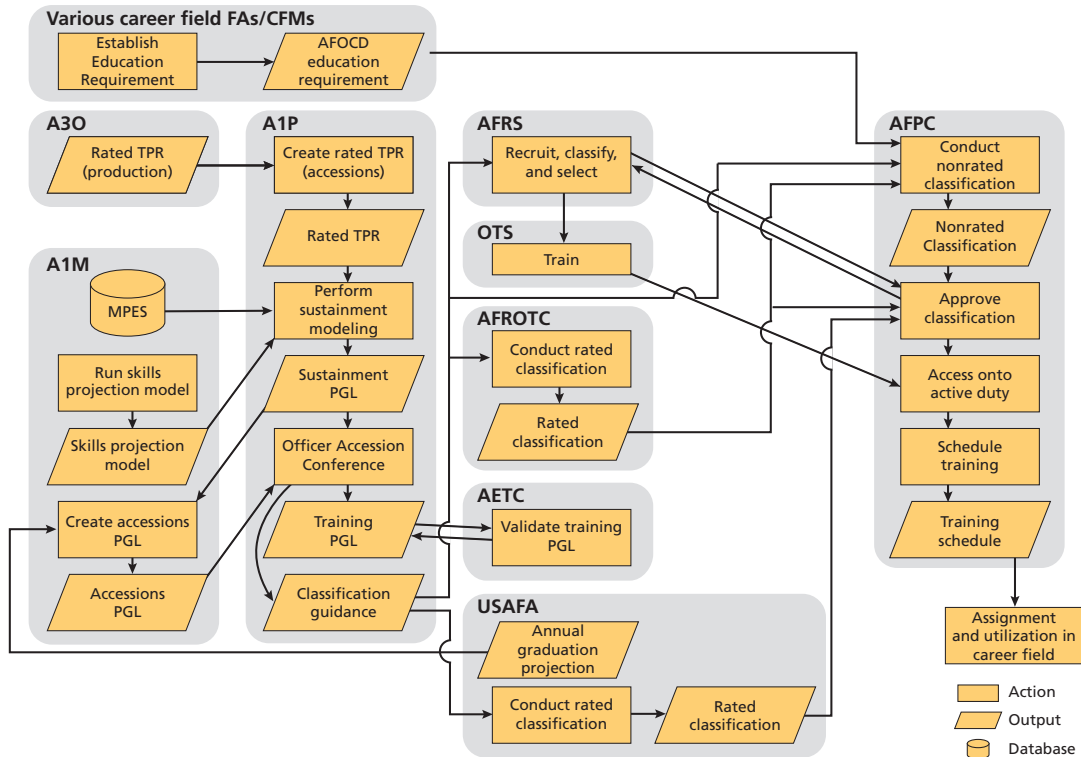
Various career field FAs/CFMs

Establish Education Requirement

AFOCD education requirement

A3O

Rated TPR (production)

A1P

Create rated TPR (accessions)

Rated TPR

Perform sustainment modeling

Sustainment PGL

Officer Accession Conference

Training PGL

Classification guidance

A1M

MPES

Run skills projection model

Skills projection model

Create accessions PGL

Accessions PGL

AFRS

Recruit, classify, and select

OTS

Train

AFROTC

Conduct rated classification

Rated classification

AETC

Validate training PGL

USAFA

Annual graduation projection

Conduct rated classification

Rated classification

AFPC

Conduct nonrated classification

Nonrated Classification

Approve classification

Access onto active duty

Schedule training

Training schedule

Assignment and utilization in career field

Action

Output

Database